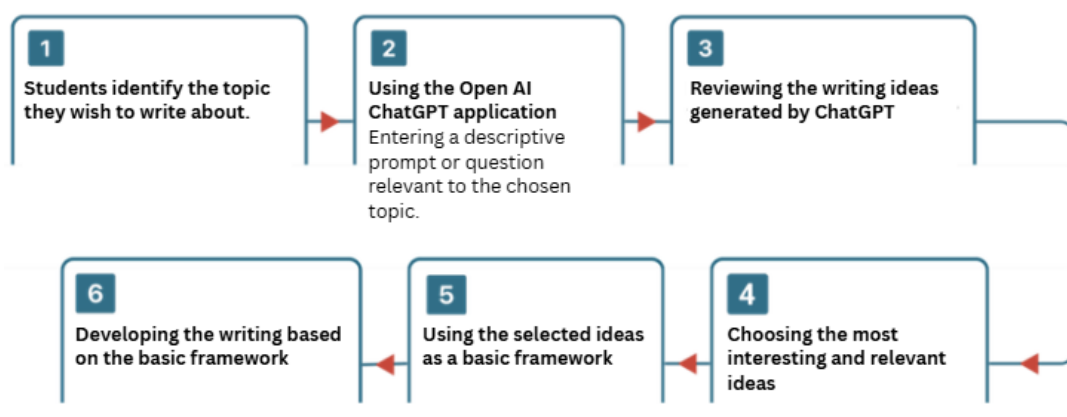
1
Students identify the topic they wish to write about.

2
Using the Open AI ChatGPT application
Entering a descriptive prompt or question relevant to the chosen topic.

3
Reviewing the writing ideas generated by ChatGPT

4
Choosing the most interesting and relevant ideas

5
Using the selected ideas as a basic framework

6
Developing the writing based on the basic framework